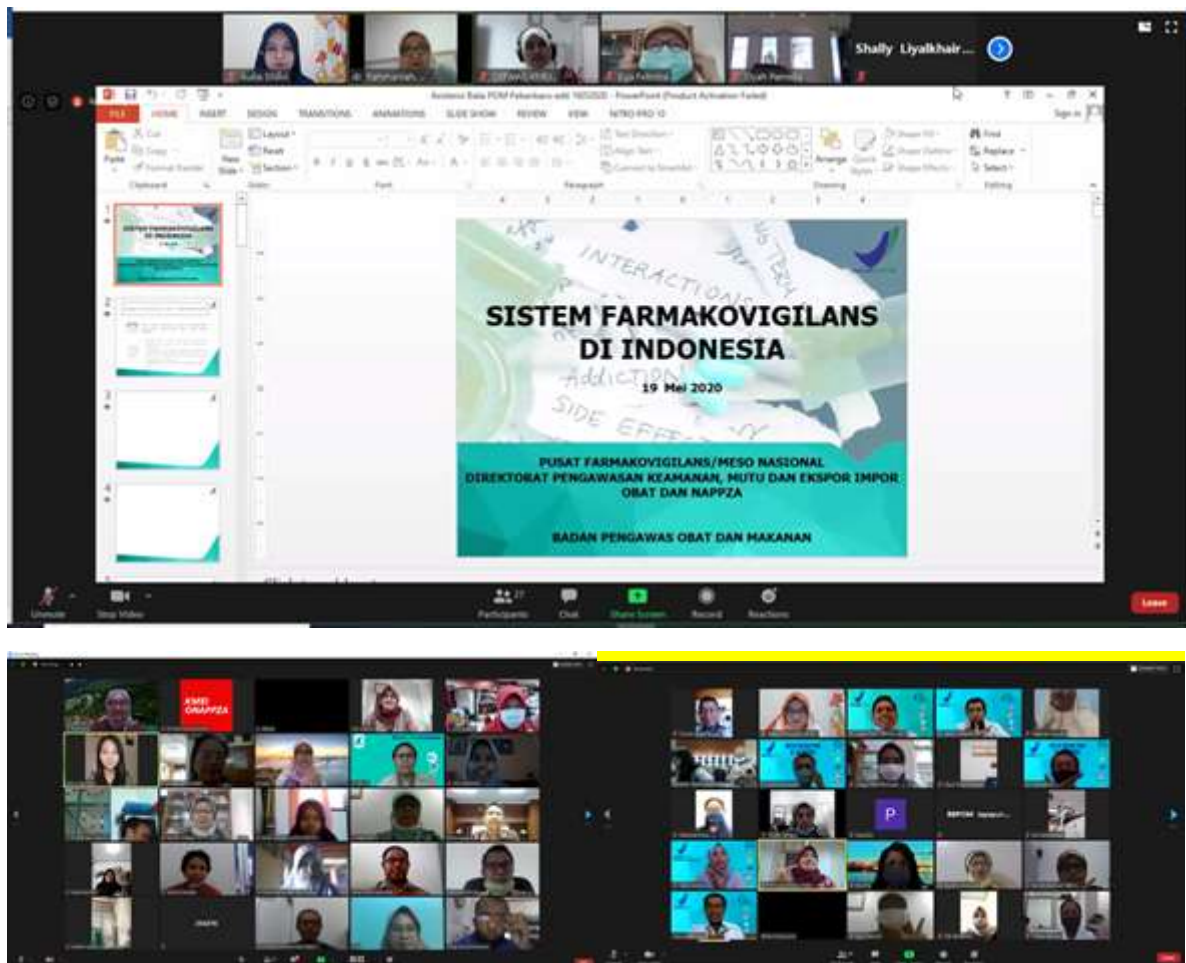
Shally Liyalkhair...

FILE HOME INSERT DESIGN TRANSITIONS ANIMATIONS SLIDE SHOW REVIEW VIEW NITRO PRO 10

Cut Copy Format Painter Paste New Slide Layout Reset Section Clipboard Slides Font Paragraph Drawing Editing Find Replace Select Arrange Quick Styles Shape Fill Shape Outline Shape Effects Text Direction Align Text Convert to SmartArt

INTERACTIONS

SISTEM FARMAKOVIGILANS DI INDONESIA

ADDICTION

19 Mei 2020

SIDE EFFE

PUSAT FARMAKOVIGILANS/MESO NASIONAL
DIREKTORAT PENGAWASAN KEAMANAN, MUTU DAN EKSPOR IMPOR OBAT DAN NAPPZA

BADAN PENGAWAS OBAT DAN MAKANAN

Unmute Stop Video Participants Chat Share Screen Record Reactions Leave

KMEI ONAPPZA

P